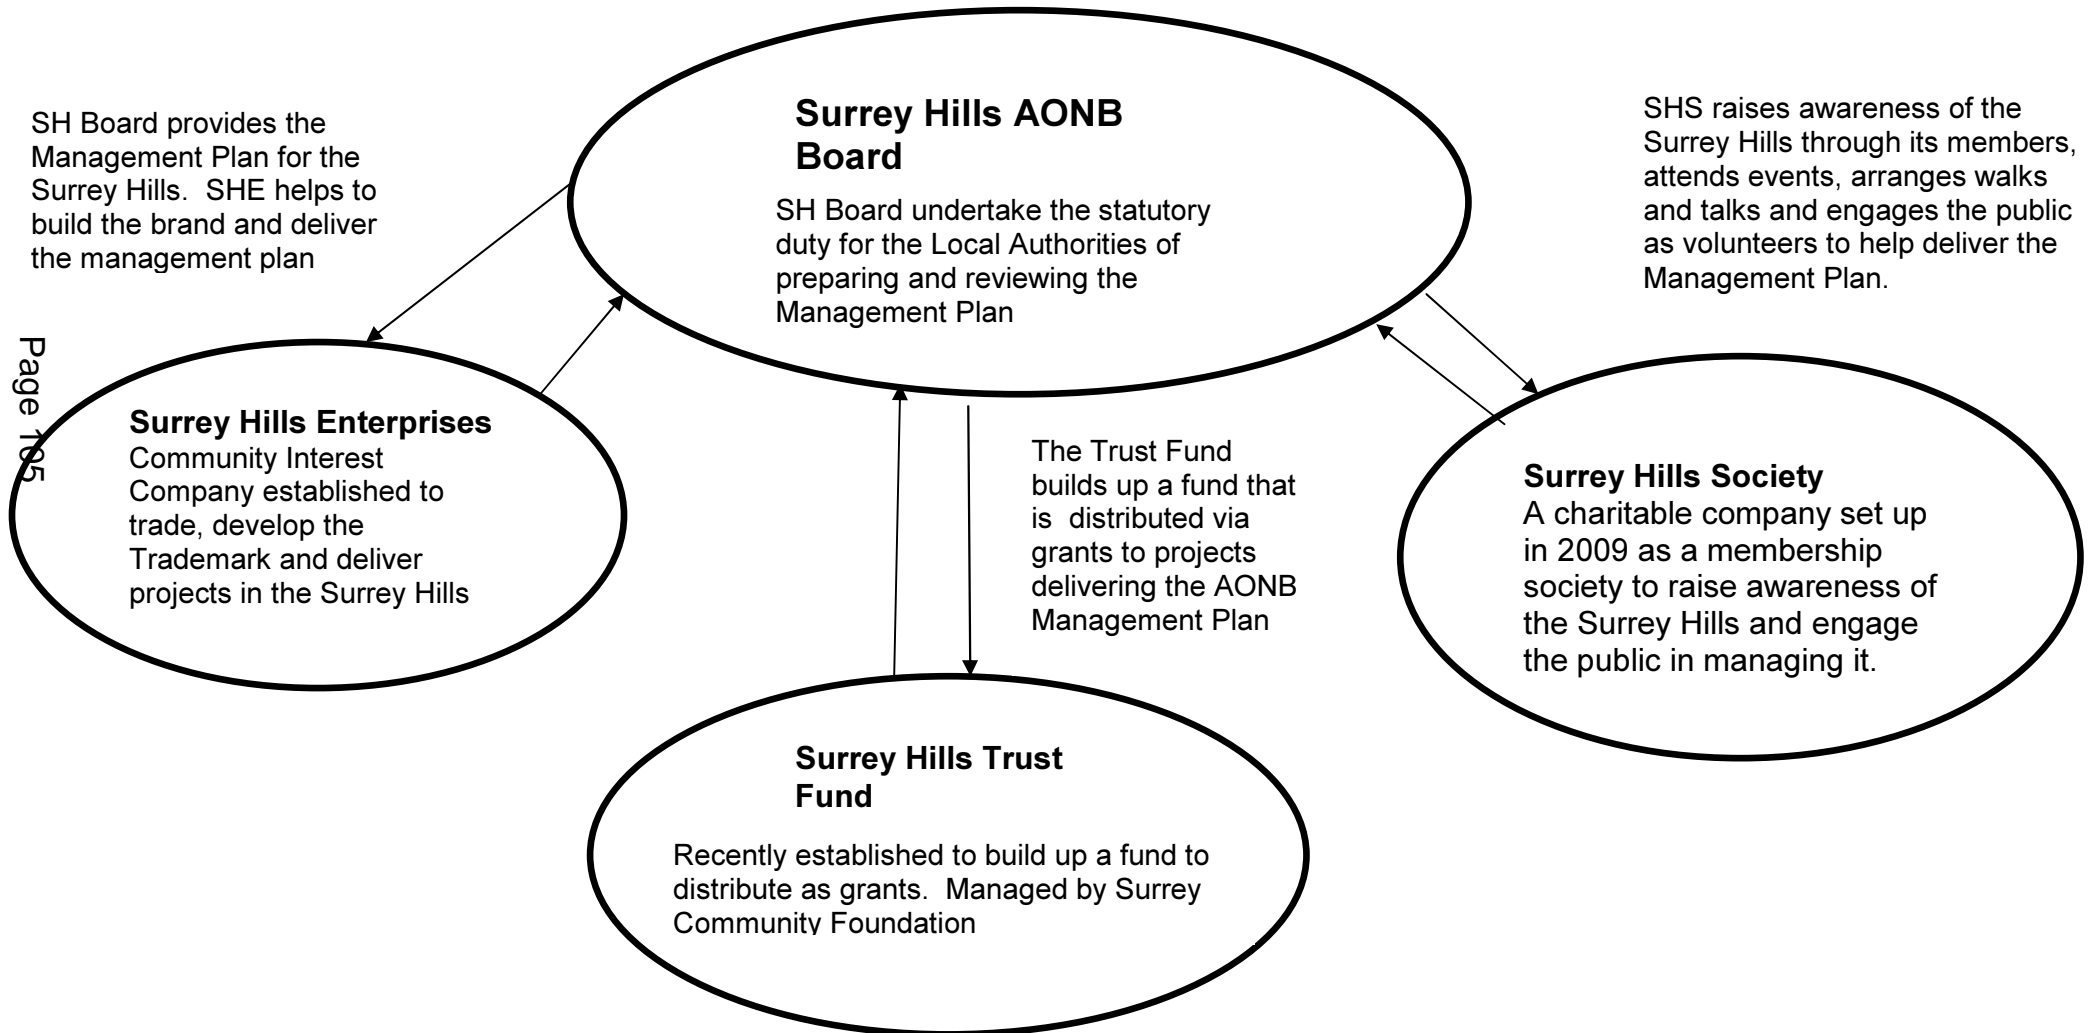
SH Board provides the Management Plan for the Surrey Hills. SHE helps to build the brand and deliver the management plan

Surrey Hills AONB Board

SH Board undertake the statutory duty for the Local Authorities of preparing and reviewing the Management Plan

SHS raises awareness of the Surrey Hills through its members, attends events, arranges walks and talks and engages the public as volunteers to help deliver the Management Plan.

Page 105

Surrey Hills Enterprises
Community Interest Company established to trade, develop the Trademark and deliver projects in the Surrey Hills

The Trust Fund builds up a fund that is distributed via grants to projects delivering the AONB Management Plan

Surrey Hills Society
A charitable company set up in 2009 as a membership society to raise awareness of the Surrey Hills and engage the public in managing it.

Surrey Hills Trust Fund

Recently established to build up a fund to distribute as grants. Managed by Surrey Community Foundation